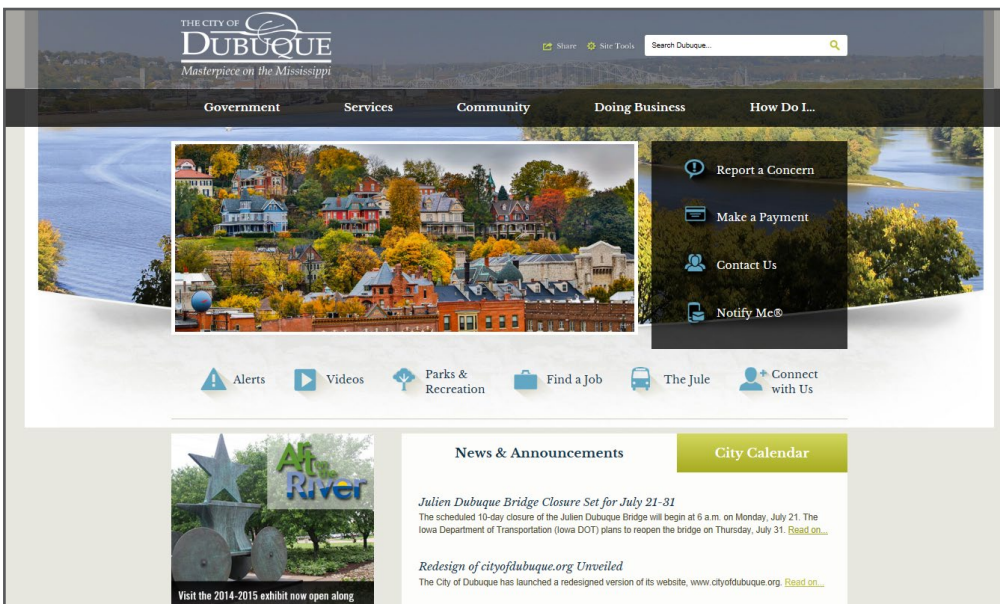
THE CITY OF
DUBUQUE
Masterpiece on the Mississippi

Share Site Tools Search Dubuque...

Government Services Community Doing Business How Do I...

Report a Concern
Make a Payment
Contact Us
Notify Me®

Alerts Videos Parks & Recreation Find a Job The Jule Connect with Us

Art on the River
Visit the 2014-2015 exhibit now open along

News & Announcements City Calendar

Julien Dubuque Bridge Closure Set for July 21-31
The scheduled 10-day closure of the Julien Dubuque Bridge will begin at 6 a.m. on Monday, July 21. The Iowa Department of Transportation (Iowa DOT) plans to reopen the bridge on Thursday, July 31. Read on...

Redesign of cityofdubuque.org Unveiled
The City of Dubuque has launched a redesigned version of its website, www.cityofdubuque.org. Read on...